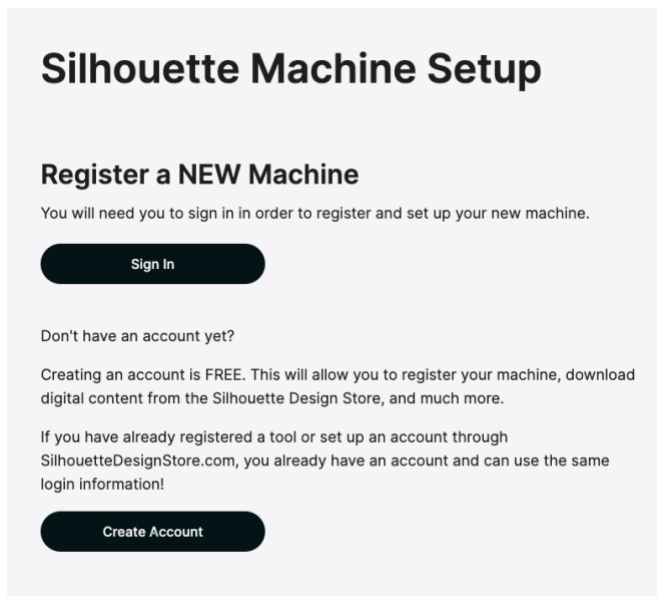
Silhouette Machine Setup

Register a NEW Machine

You will need you to sign in in order to register and set up your new machine.

Sign In

Don't have an account yet?

Creating an account is FREE. This will allow you to register your machine, download digital content from the Silhouette Design Store, and much more.

If you have already registered a tool or set up an account through SilhouetteDesignStore.com, you already have an account and can use the same login information!

Create Account